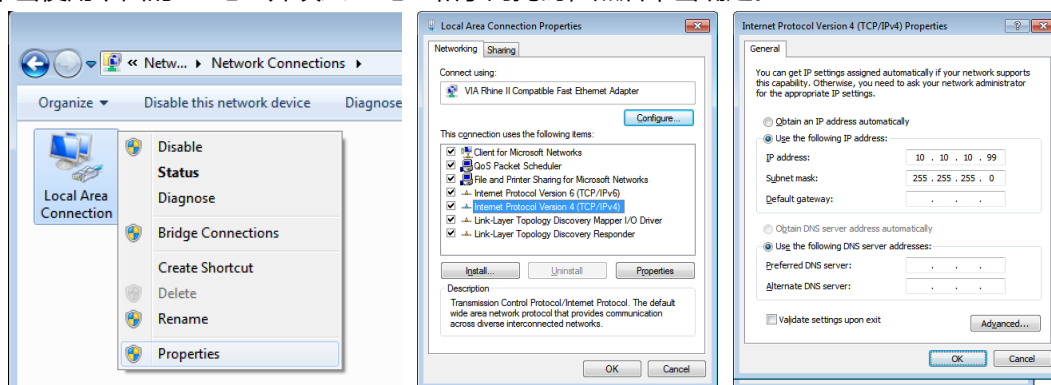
« Netw... ▸ Network Connections ▸

Organize ▾ Disable this network device Diagnose

Local Area Connection

Disable
Status
Diagnose
Bridge Connections
Create Shortcut
Delete
Rename
Properties

Local Area Connection Properties

Networking Sharing

Connect using:
VIA Rhine II Compatible Fast Ethernet Adapter

Configure...

This connection uses the following items:
Client for Microsoft Networks
QoS Packet Scheduler
File and Printer Sharing for Microsoft Networks
Internet Protocol Version 6 (TCP/IPv6)
Internet Protocol Version 4 (TCP/IPv4)
Link-Layer Topology Discovery Mapper I/O Driver
Link-Layer Topology Discovery Responder

Install... Uninstall Properties

Description
Transmission Control Protocol/Internet Protocol. The default wide area network protocol that provides communication across diverse interconnected networks.

OK Cancel

Internet Protocol Version 4 (TCP/IPv4) Properties

General

You can get IP settings assigned automatically if your network supports this capability. Otherwise, you need to ask your network administrator for the appropriate IP settings.

Obtain an IP address automatically
Use the following IP address:
IP address: 10 . 10 . 10 . 99
Subnet mask: 255 . 255 . 255 . 0
Default gateway: . . .

Obtain DNS server address automatically
Use the following DNS server addresses:
Preferred DNS server: . . .
Alternate DNS server: . . .

Validate settings upon exit

Advanced...

OK Cancel